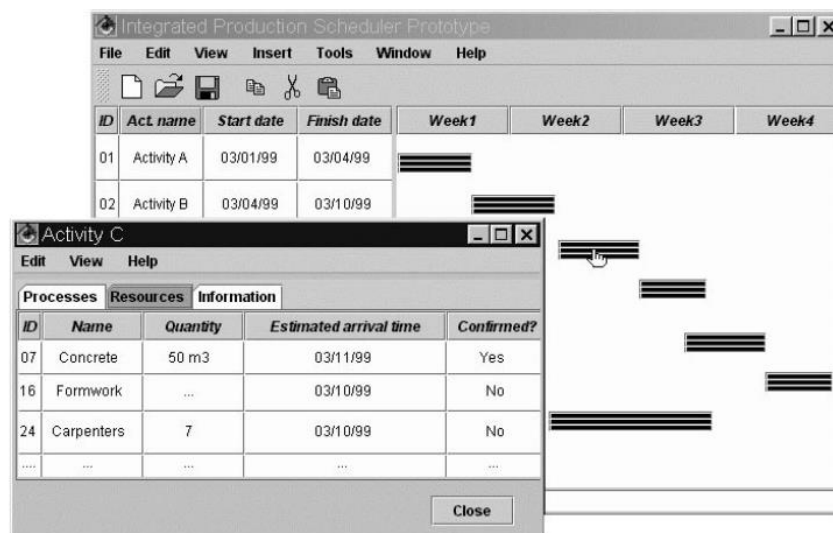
Integrated Production Scheduler Prototype

File Edit View Insert Tools Window Help

| ID | Act. name | Start date | Finish date | Week1 | Week2 | Week3 | Week4 |
|---|---|---|---|---|---|---|---|
| 01 | Activity A | 03/01/99 | 03/04/99 | | | | |
| 02 | Activity B | 03/04/99 | 03/10/99 | | | | |

Activity C

Edit View Help

Processes Resources Information

| ID | Name | Quantity | Estimated arrival time | Confirmed? |
|---|---|---|---|---|
| 07 | Concrete | 50 m3 | 03/11/99 | Yes |
| 16 | Formwork | ... | 03/10/99 | No |
| 24 | Carpenters | 7 | 03/10/99 | No |
| .... | ... | ... | ... | ... |

Close